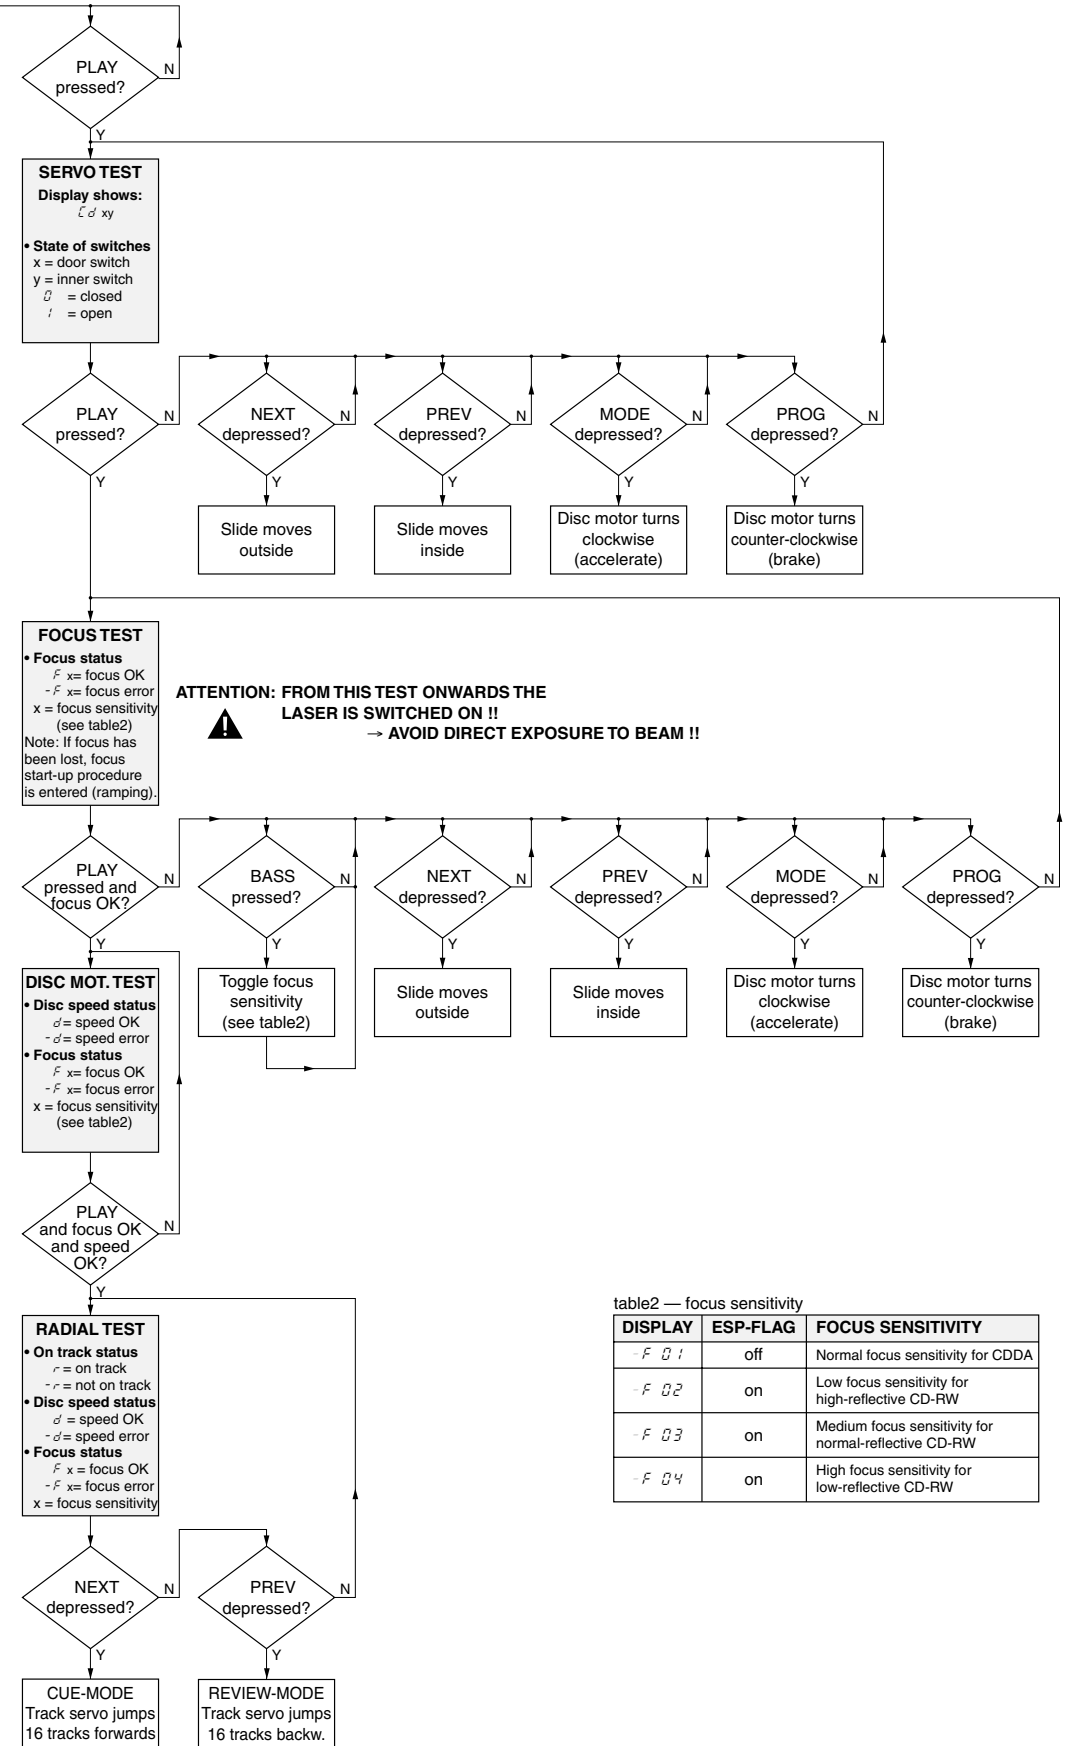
PLAY pressed?
N
Y

SERVO TEST
Display shows:
Cd xy

• State of switches
x = door switch
y = inner switch
0 = closed
1 = open

PLAY pressed?
N
Y

NEXT depressed?
N
Y
Slide moves outside

PREV depressed?
N
Y
Slide moves inside

MODE depressed?
N
Y
Disc motor turns clockwise (accelerate)

PROG depressed?
N
Y
Disc motor turns counter-clockwise (brake)

FOCUS TEST
• Focus status
F x= focus OK
-F x= focus error
x = focus sensitivity (see table2)
Note: If focus has been lost, focus start-up procedure is entered (ramping).

ATTENTION: FROM THIS TEST ONWARDS THE LASER IS SWITCHED ON !!
→ AVOID DIRECT EXPOSURE TO BEAM !!

PLAY pressed and focus OK?
N
Y

BASS pressed?
N
Y
Toggle focus sensitivity (see table2)

NEXT depressed?
N
Y
Slide moves outside

PREV depressed?
N
Y
Slide moves inside

MODE depressed?
N
Y
Disc motor turns clockwise (accelerate)

PROG depressed?
N
Y
Disc motor turns counter-clockwise (brake)

DISC MOT. TEST
• Disc speed status
d = speed OK
-d = speed error
• Focus status
F x= focus OK
-F x= focus error
x = focus sensitivity (see table2)

PLAY and focus OK and speed OK?
N
Y

RADIAL TEST
• On track status
r = on track
-r = not on track
• Disc speed status
d = speed OK
-d = speed error
• Focus status
F x = focus OK
-F x= focus error
x = focus sensitivity

NEXT depressed?
N
Y
CUE-MODE
Track servo jumps 16 tracks forwards

PREV depressed?
N
Y
REVIEW-MODE
Track servo jumps 16 tracks backw.

table2 — focus sensitivity

| DISPLAY | ESP-FLAG | FOCUS SENSITIVITY |
|---|---|---|
| -F 01 | off | Normal focus sensitivity for CDDA |
| -F 02 | on | Low focus sensitivity for high-reflective CD-RW |
| -F 03 | on | Medium focus sensitivity for normal-reflective CD-RW |
| -F 04 | on | High focus sensitivity for low-reflective CD-RW |